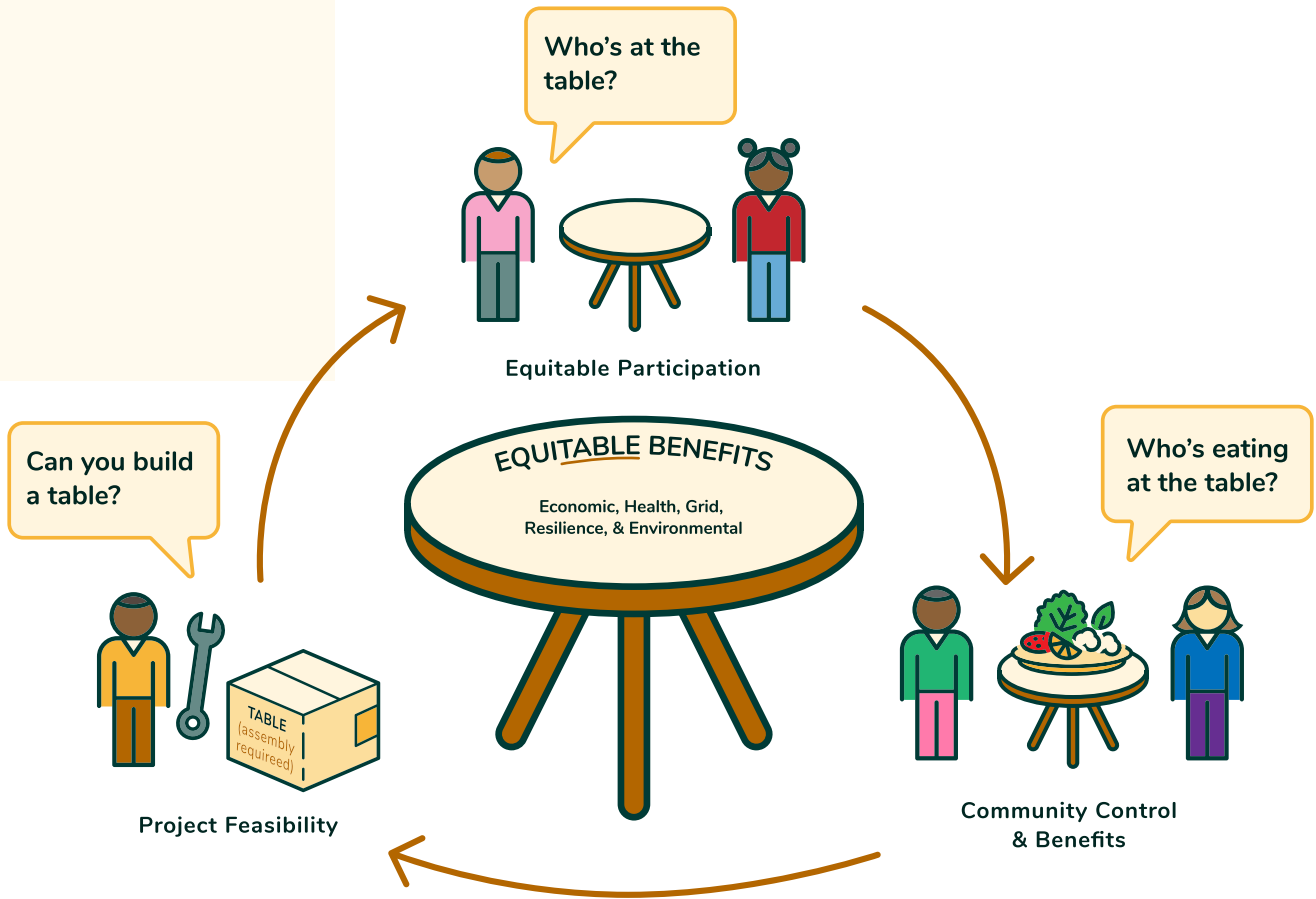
Who's at the table?

Equitable Participation

Can you build a table?

EQUITABLE BENEFITS

Economic, Health, Grid, Resilience, & Environmental

Who's eating at the table?

TABLE (assembly requireed)

Project Feasibility

Community Control & Benefits